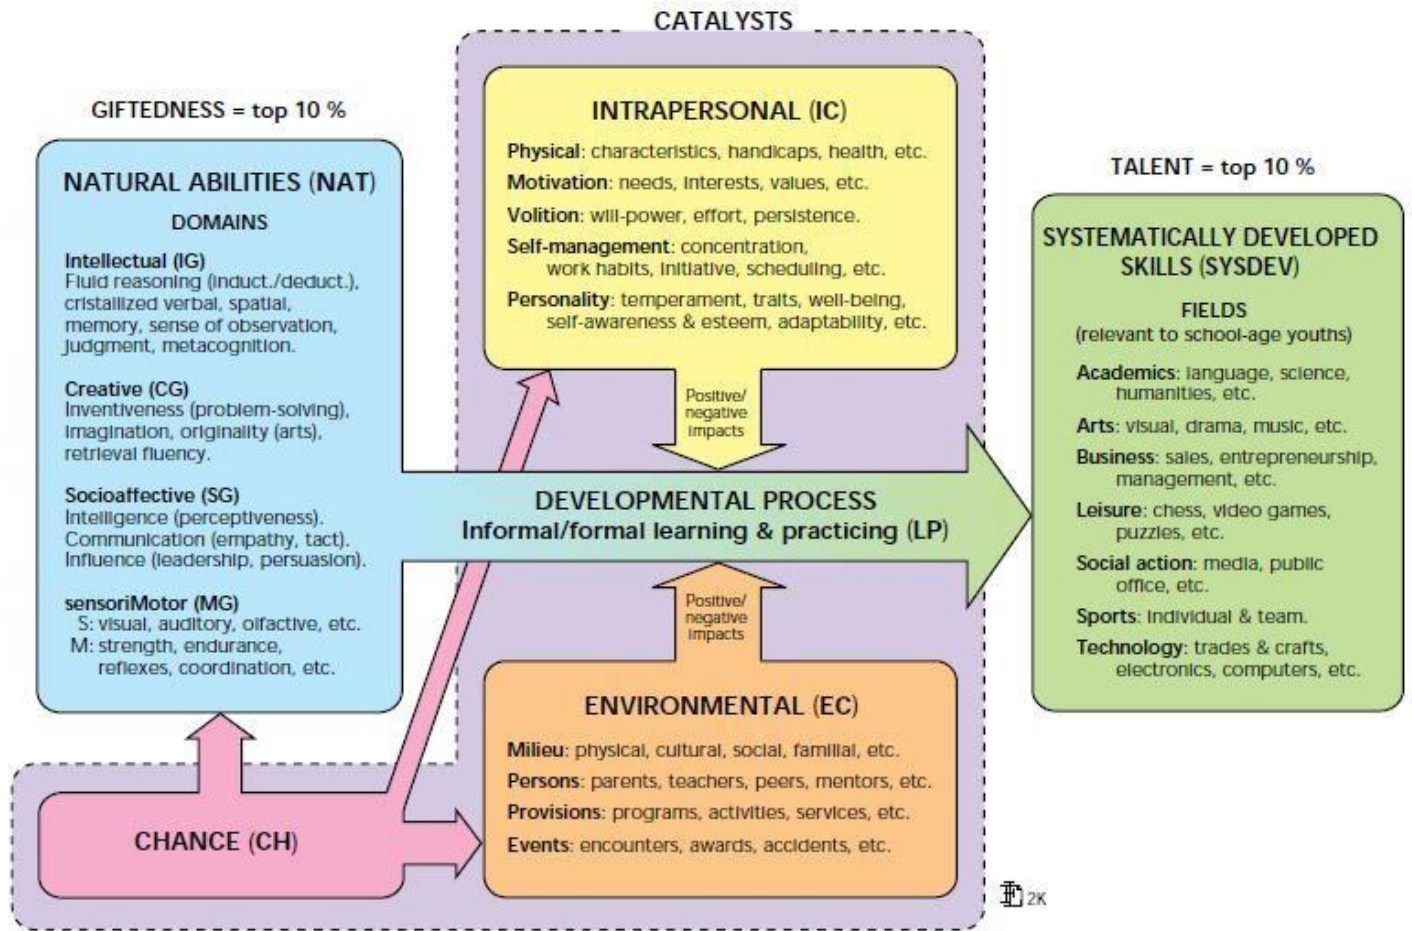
CATALYSTS

GIFTEDNESS = top 10 %

NATURAL ABILITIES (NAT)

DOMAINS

Intellectual (IG)
Fluid reasoning (induct./deduct.), cristallized verbal, spatial, memory, sense of observation, judgment, metacognition.

Creative (CG)
Inventiveness (problem-solving), imagination, originality (arts), retrieval fluency.

Socioaffective (SG)
Intelligence (perceptiveness). Communication (empathy, tact). Influence (leadership, persuasion).

sensoriMotor (MG)
S: visual, auditory, olfactive, etc.
M: strength, endurance, reflexes, coordination, etc.

INTRAPERSONAL (IC)

Physical: characteristics, handicaps, health, etc.
Motivation: needs, interests, values, etc.
Volition: will-power, effort, persistence.
Self-management: concentration, work habits, initiative, scheduling, etc.
Personality: temperament, traits, well-being, self-awareness & esteem, adaptability, etc.

Positive/ negative impacts

DEVELOPMENTAL PROCESS
Informal/formal learning & practicing (LP)

Positive/ negative impacts

ENVIRONMENTAL (EC)

Milieu: physical, cultural, social, familial, etc.
Persons: parents, teachers, peers, mentors, etc.
Provisions: programs, activities, services, etc.
Events: encounters, awards, accidents, etc.

CHANCE (CH)

TALENT = top 10 %

SYSTEMATICALLY DEVELOPED SKILLS (SYSDEV)

FIELDS
(relevant to school-age youths)

Academics: language, science, humanities, etc.
Arts: visual, drama, music, etc.
Business: sales, entrepreneurship, management, etc.
Leisure: chess, video games, puzzles, etc.
Social action: media, public office, etc.
Sports: individual & team.
Technology: trades & crafts, electronics, computers, etc.

2K